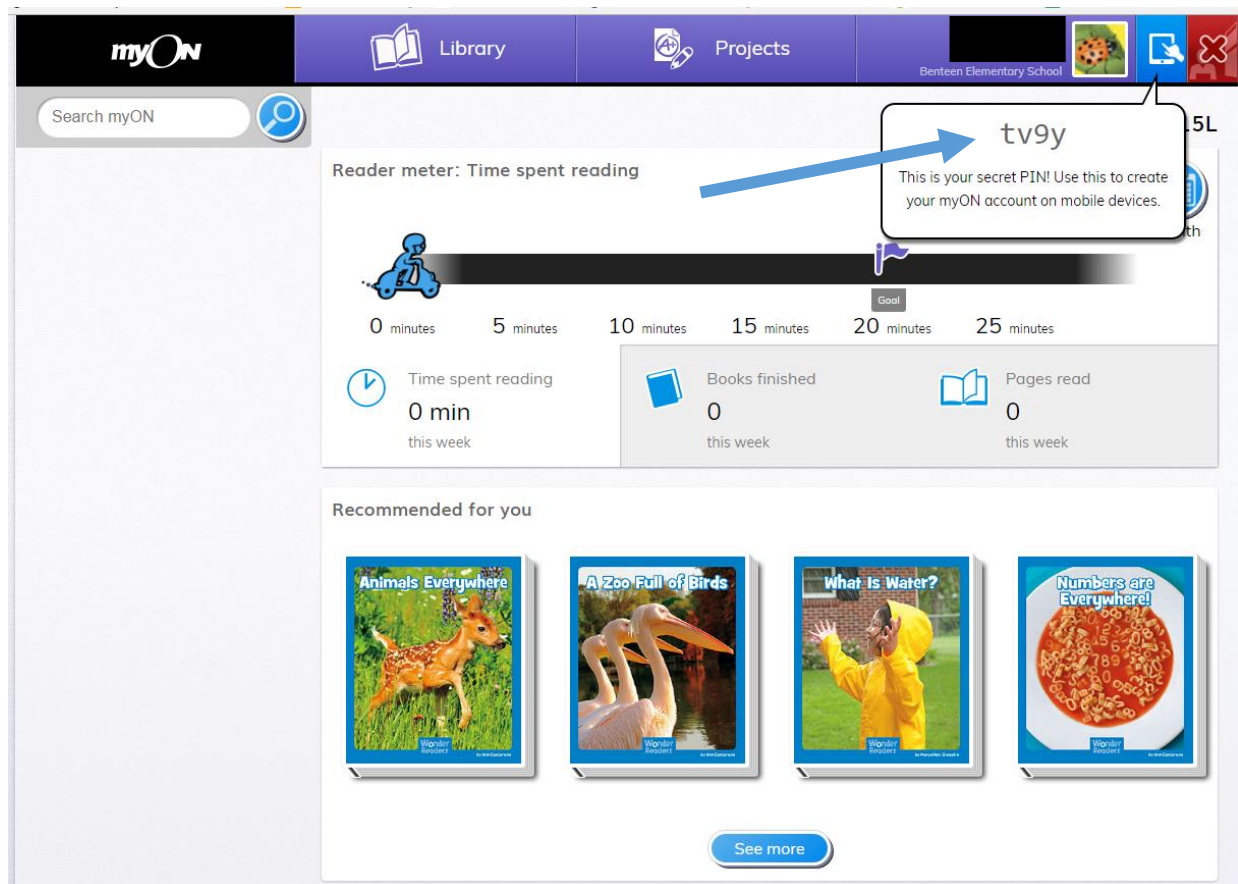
myON

Library

Projects

Benteen Elementary School

Search myON

tv9y

This is your secret PIN! Use this to create your myON account on mobile devices.

.5L

Reader meter: Time spent reading

th

Goal

0 minutes 5 minutes 10 minutes 15 minutes 20 minutes 25 minutes

Time spent reading
0 min
this week

Books finished
0
this week

Pages read
0
this week

Recommended for you

Animals Everywhere
Wonder Readers

A Zoo Full of Birds
Wonder Readers

What Is Water?
Wonder Readers

Numbers are Everywhere!
Wonder Readers

See more